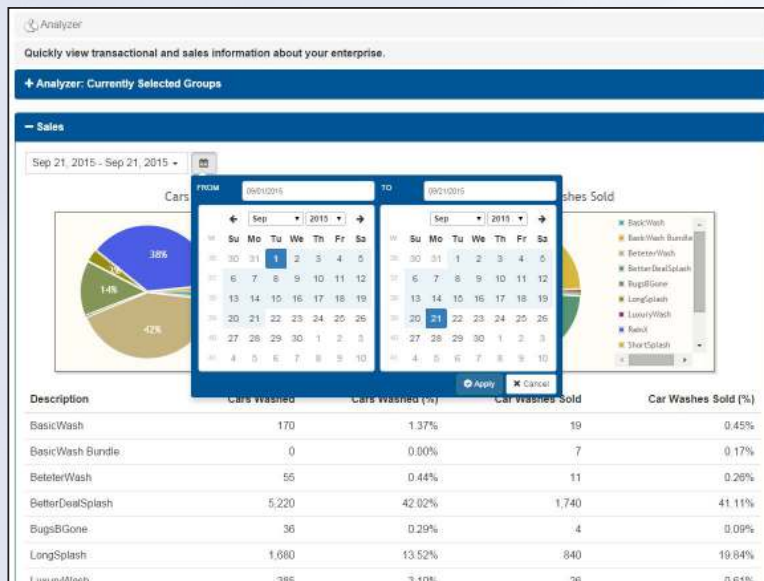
Analyzer

Quickly view transactional and sales information about your enterprise.

+ Analyzer: Currently Selected Groups

− Sales

Sep 21, 2015 - Sep 21, 2015 ▾

Cars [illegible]

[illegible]shes Sold

FROM 09/01/2015

TO 09/21/2015

← Sep ▾ 2015 ▾ →

| W | Su | Mo | Tu | We | Th | Fr | Sa |
|---|---|---|---|---|---|---|---|
| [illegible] | 30 | 31 | 1 | 2 | 3 | 4 | 5 |
| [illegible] | 6 | 7 | 8 | 9 | 10 | 11 | 12 |
| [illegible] | 13 | 14 | 15 | 16 | 17 | 18 | 19 |
| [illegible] | 20 | 21 | 22 | 23 | 24 | 25 | 26 |
| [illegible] | 27 | 28 | 29 | 30 | 1 | 2 | 3 |
| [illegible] | 4 | 5 | 6 | 7 | 8 | 9 | 10 |

Sep ▾ 2015 ▾ →

| W | Su | Mo | Tu | We | Th | Fr | Sa |
|---|---|---|---|---|---|---|---|
| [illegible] | 30 | 31 | 1 | 2 | 3 | 4 | 5 |
| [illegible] | 6 | 7 | 8 | 9 | 10 | 11 | 12 |
| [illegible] | 13 | 14 | 15 | 16 | 17 | 18 | 19 |
| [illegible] | 20 | 21 | 22 | 23 | 24 | 25 | 26 |
| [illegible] | 27 | 28 | 29 | 30 | 1 | 2 | 3 |
| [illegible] | 4 | 5 | 6 | 7 | 8 | 9 | 10 |

Apply  Cancel

38%
14%
42%

BasicWash
BasicWash Bundle
BeteterWash
BetterDealSplash
BugsBGone
LongSplash
LuxuryWash
RainX
ShortSplash

| Description | Cars Washed | Cars Washed (%) | Car Washes Sold | Car Washes Sold (%) |
|---|---|---|---|---|
| BasicWash | 170 | 1.37% | 19 | 0.45% |
| BasicWash Bundle | 0 | 0.00% | 7 | 0.17% |
| BeteterWash | 55 | 0.44% | 11 | 0.26% |
| BetterDealSplash | 5,220 | 42.02% | 1,740 | 41.11% |
| BugsBGone | 36 | 0.29% | 4 | 0.09% |
| LongSplash | 1,680 | 13.52% | 840 | 19.84% |
| LuxuryWash | 385 | 3.10% | 26 | 0.61% |